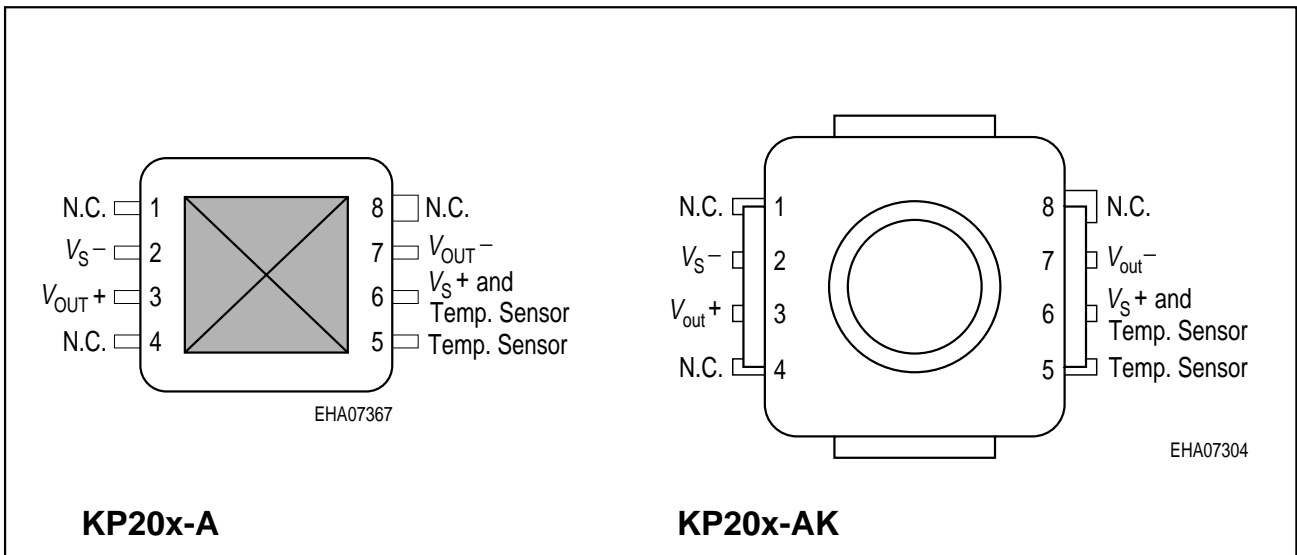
N.C. 1
$V_S$ – 2
$V_{OUT}$ + 3
N.C. 4
8 N.C.
7 $V_{OUT}$ –
6 $V_S$ + and Temp. Sensor
5 Temp. Sensor
EHA07367

N.C. 1
$V_S$ – 2
$V_{out}$ + 3
N.C. 4
8 N.C.
7 $V_{out}$ –
6 $V_S$ + and Temp. Sensor
5 Temp. Sensor
EHA07304

KP20x-A

KP20x-AK